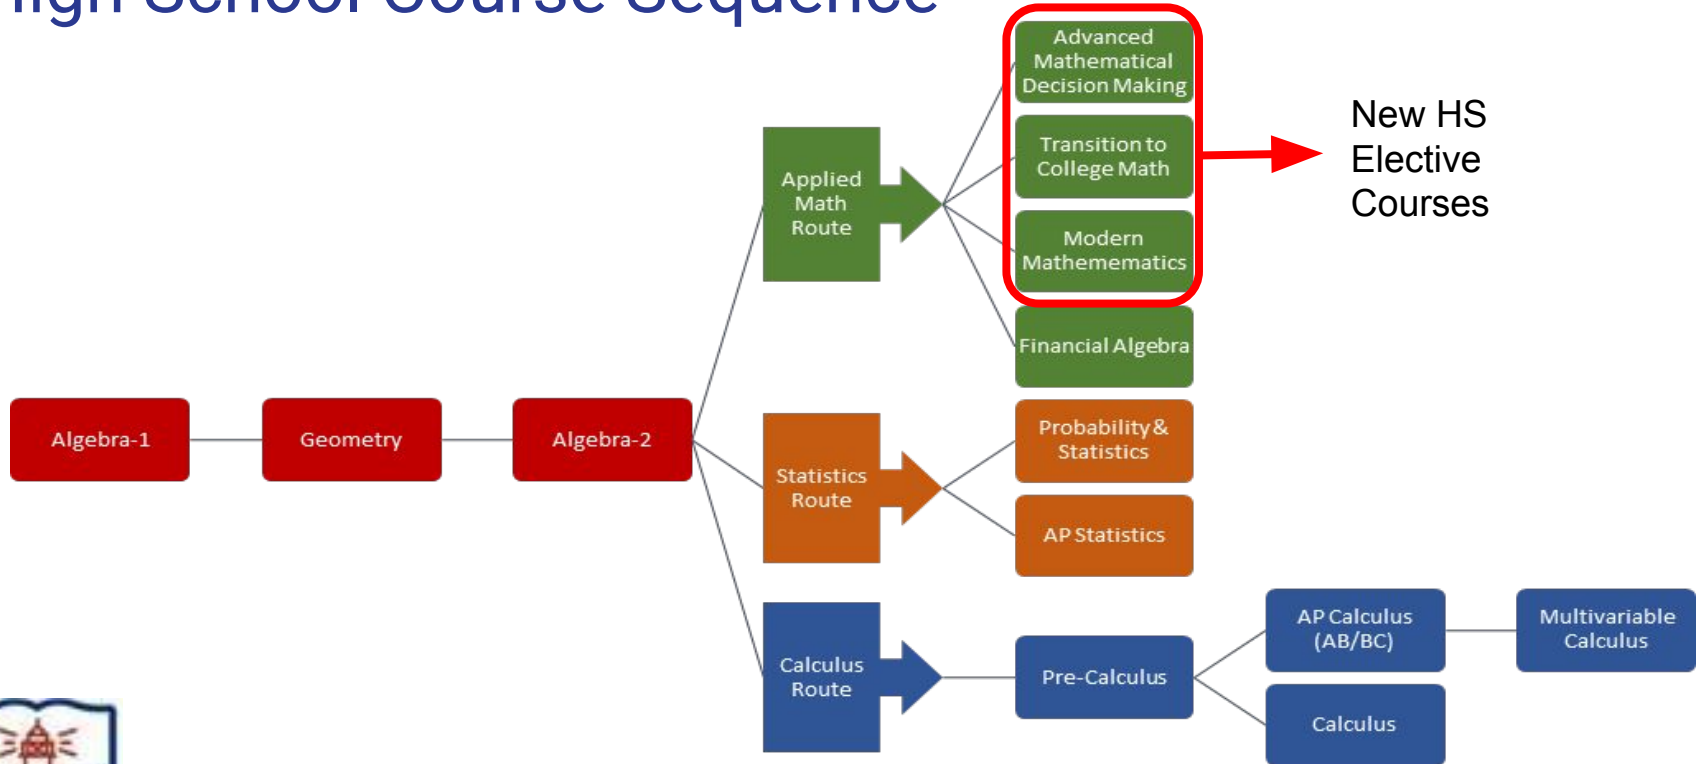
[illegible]igh School Course Sequence

Algebra-1

Geometry

Algebra-2

Applied Math Route

Advanced Mathematical Decision Making

Transition to College Math

Modern Mathemematics

Financial Algebra

New HS Elective Courses

Statistics Route

Probability & Statistics

AP Statistics

Calculus Route

Pre-Calculus

AP Calculus (AB/BC)

Multivariable Calculus

Calculus